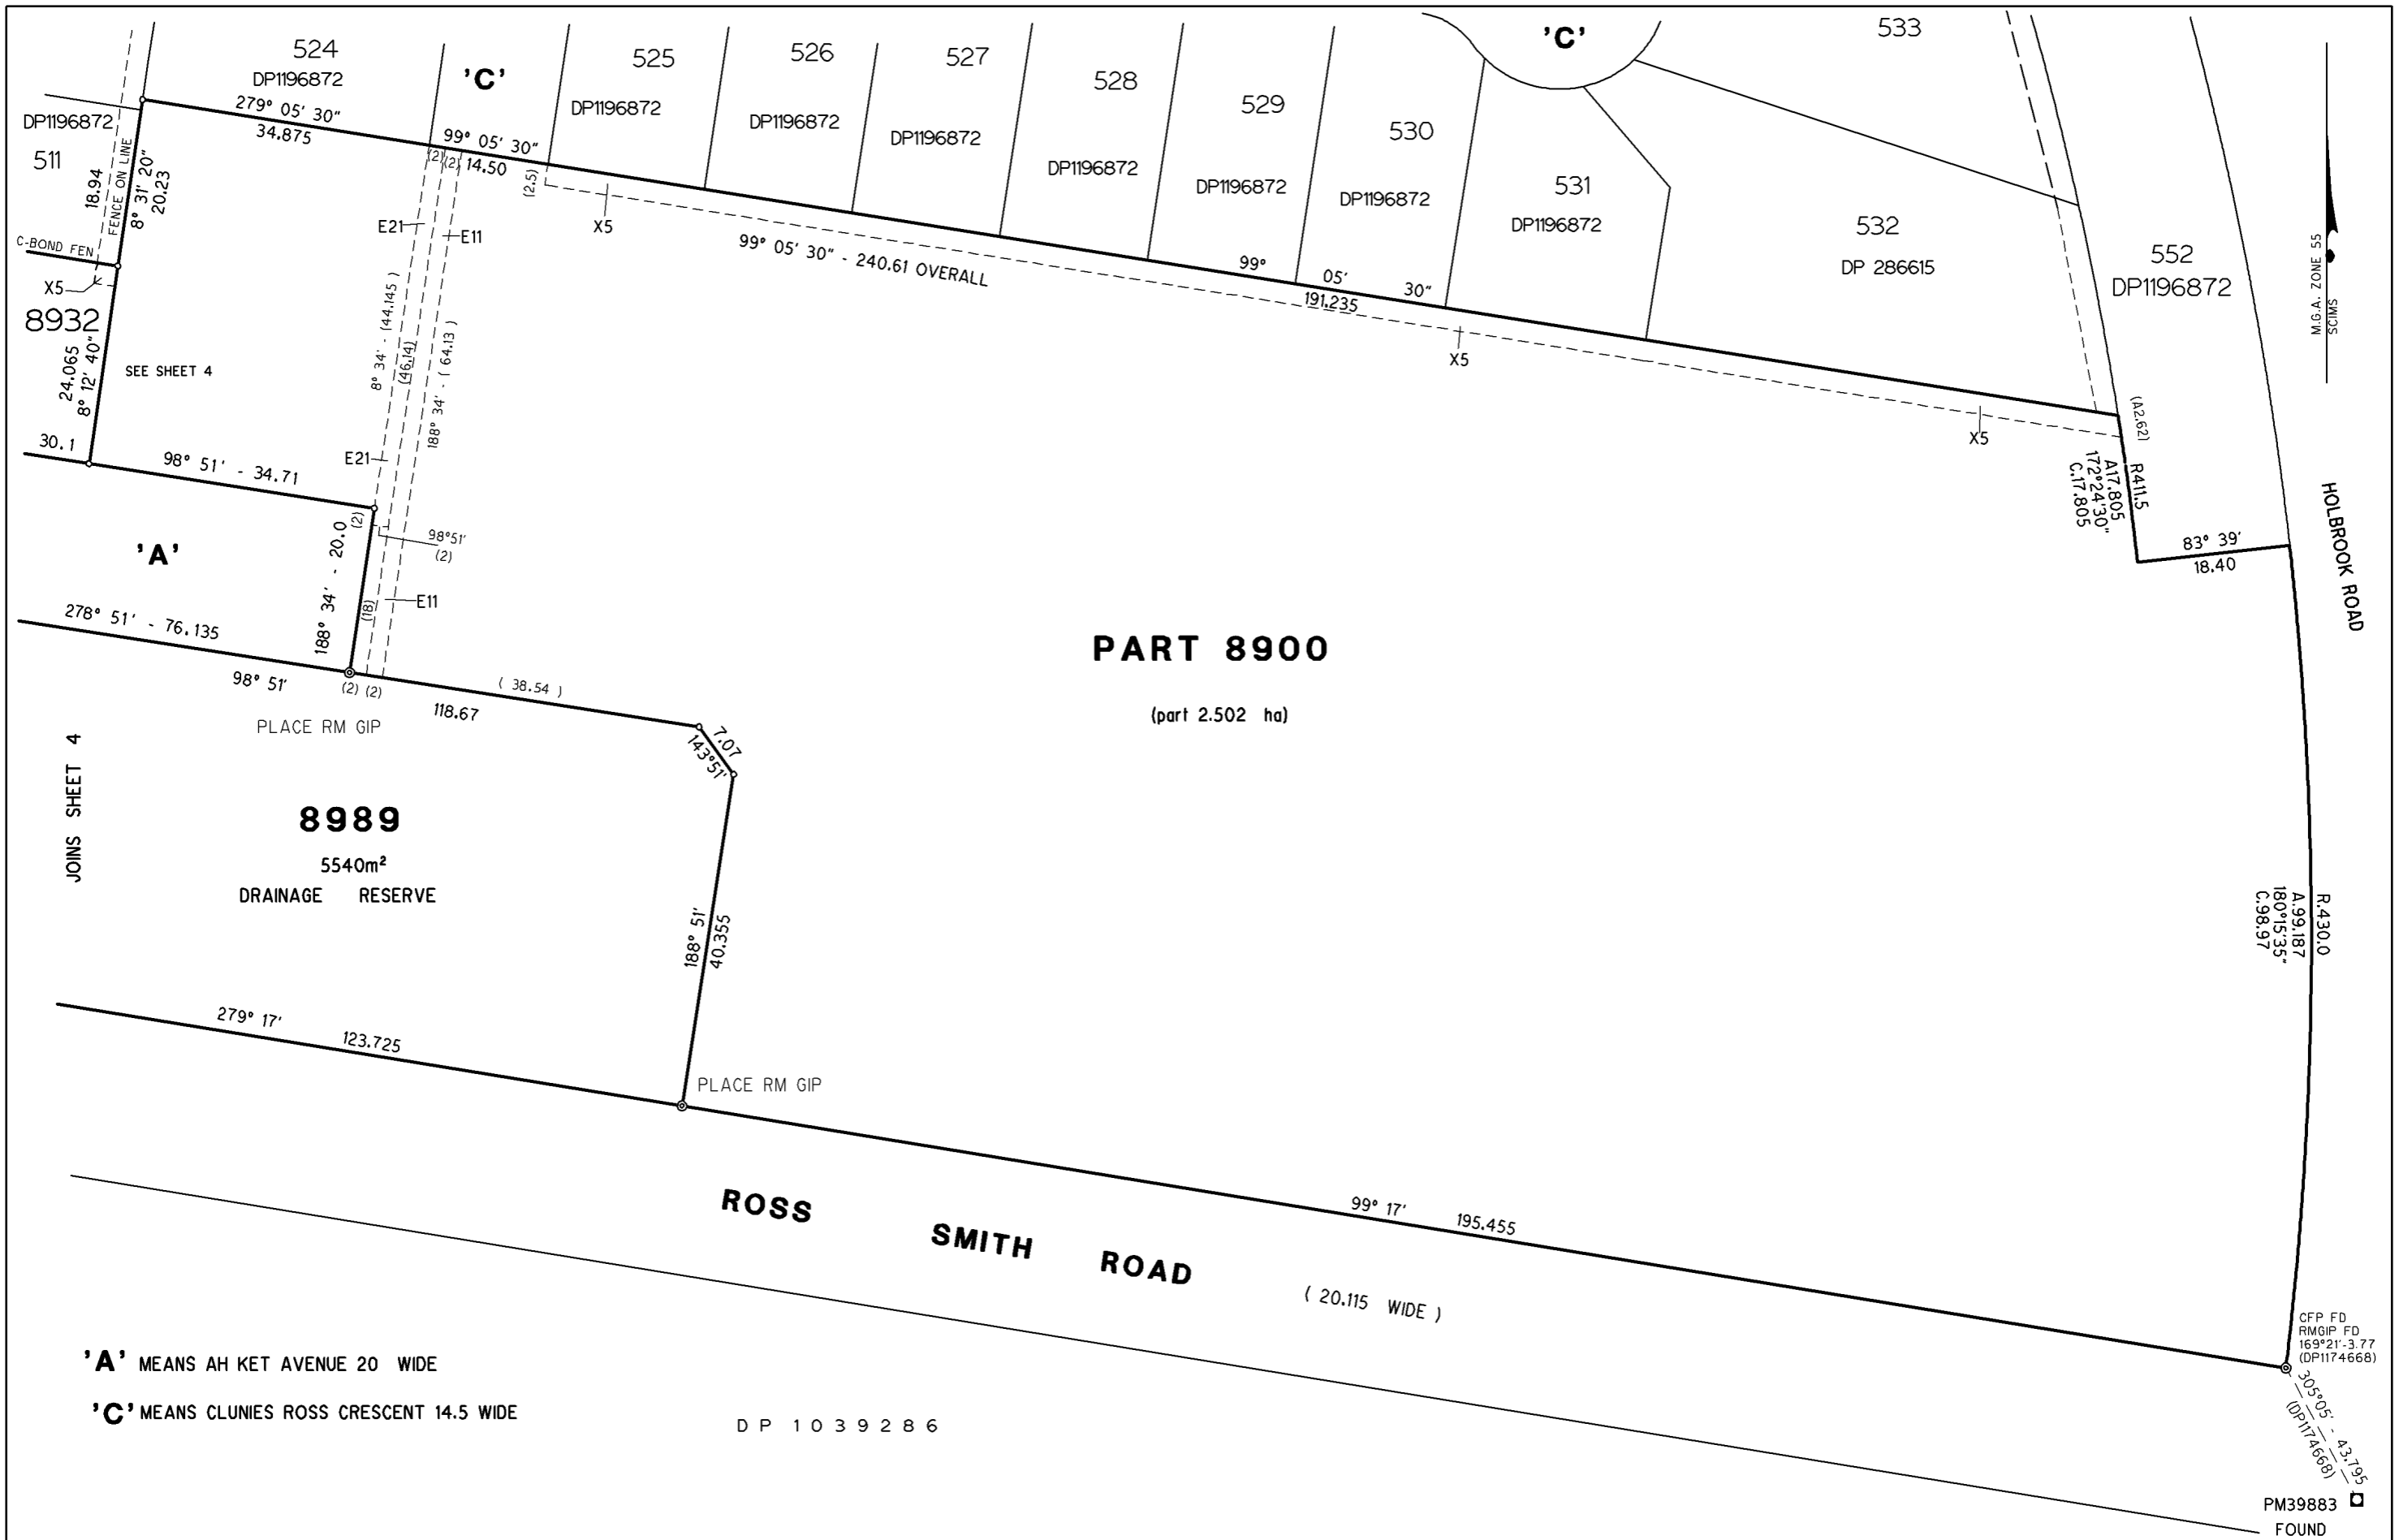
524
DP1196872
'C'
525
DP1196872
526
DP1196872
527
DP1196872
528
DP1196872
529
DP1196872
530
DP1196872
531
DP1196872
'C'
533
532
DP 286615
552
DP1196872

DP1196872
511
279° 05' 30"
34.875
99° 05' 30"
(2) (2) 14.50
(2.5)
18.94
FENCE ON LINE
8° 31' 20"
20.23
C-BOND FEN
X5
8932
24.065
8° 12' 40"
SEE SHEET 4
30.1
E21
E11
X5
99° 05' 30" - 240.61 OVERALL
99° 05' 30"
191.235
X5
X5
8° 34' - (44.145)
(46.14)
188° 34' - (64.13)
E21
98° 51' - 34.71
(2)
98°51'
(2)
'A'
20.0
188° 34'
(18)
E11
278° 51' - 76.135
98° 51'
(2) (2)
(38.54)
118.67
PLACE RM GIP
7.07
143°51'
(A2.62)
R411.5
A17.805
172°24'30"
C.17.805
83° 39'
18.40
HOLBROOK ROAD
M.G.A. ZONE 55
SCIMS

PART 8900
(part 2.502 ha)

JOINS SHEET 4
8989
5540m²
DRAINAGE RESERVE
188° 51'
40.355
R.430.0
A.99.187
180°15'35"
C.98.97
279° 17'
123.725
PLACE RM GIP
ROSS SMITH ROAD
99° 17'
195.455
(20.115 WIDE)
CFP FD
RMGIP FD
169°21'-3.77
(DP1174668)
305°05' - 43.795
(DP1174668)
PM39883
FOUND

'A' MEANS AH KET AVENUE 20 WIDE
'C' MEANS CLUNIES ROSS CRESCENT 14.5 WIDE

DP 1039286